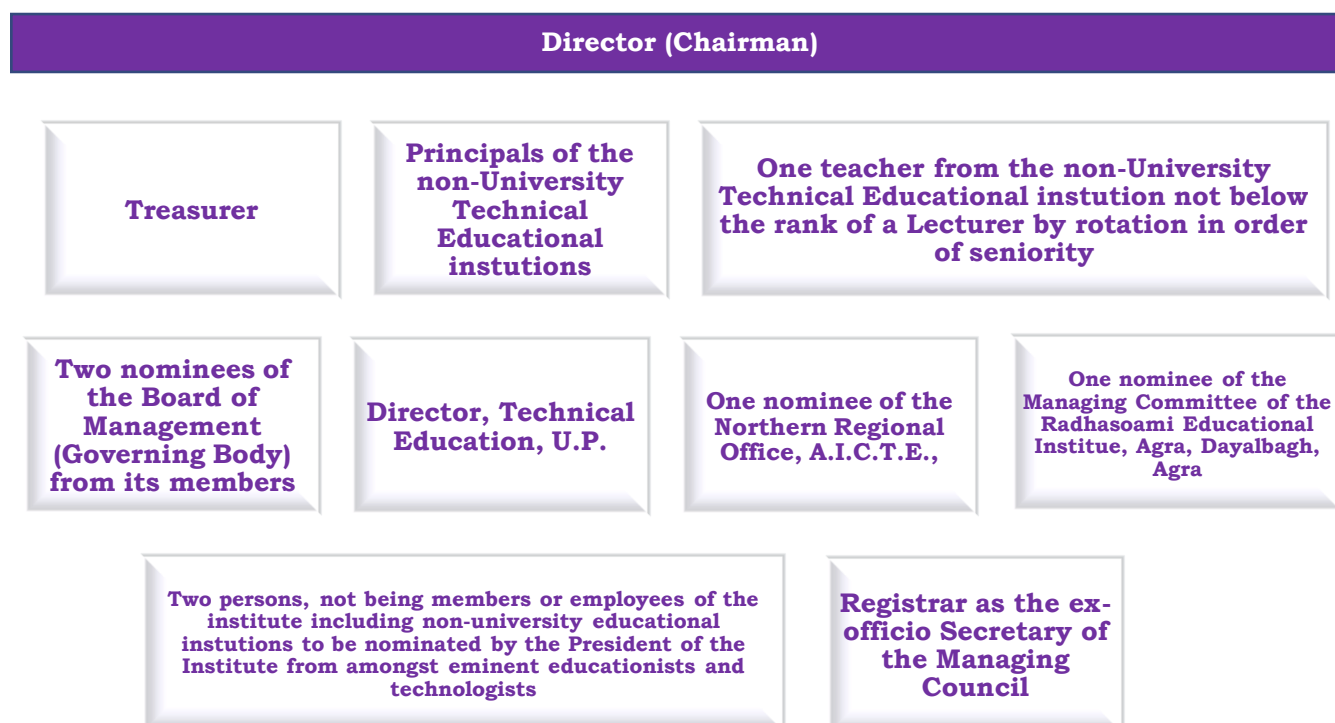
Director (Chairman)

Treasurer

Principals of the non-University Technical Educational instutions

One teacher from the non-University Technical Educational instution not below the rank of a Lecturer by rotation in order of seniority

Two nominees of the Board of Management (Governing Body) from its members

Director, Technical Education, U.P.

One nominee of the Northern Regional Office, A.I.C.T.E.,

One nominee of the Managing Committee of the Radhasoami Educational Institue, Agra, Dayalbagh, Agra

Two persons, not being members or employees of the institute including non-university educational instutions to be nominated by the President of the Institute from amongst eminent educationists and technologists

Registrar as the ex-officio Secretary of the Managing Council